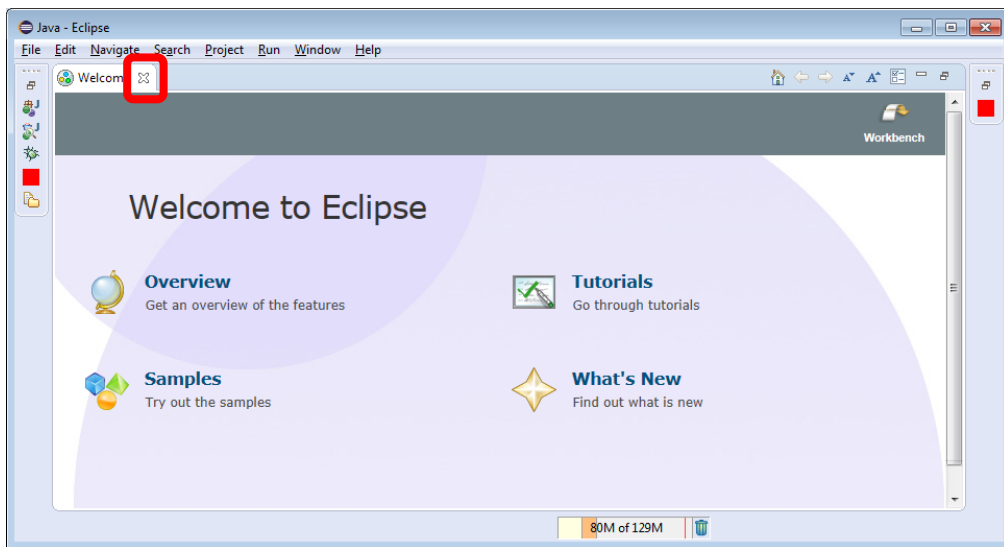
Java - Eclipse

File Edit Navigate Search Project Run Window Help

Welcom

Workbench

Welcome to Eclipse

Overview
Get an overview of the features

Tutorials
Go through tutorials

Samples
Try out the samples

What's New
Find out what is new

80M of 129M